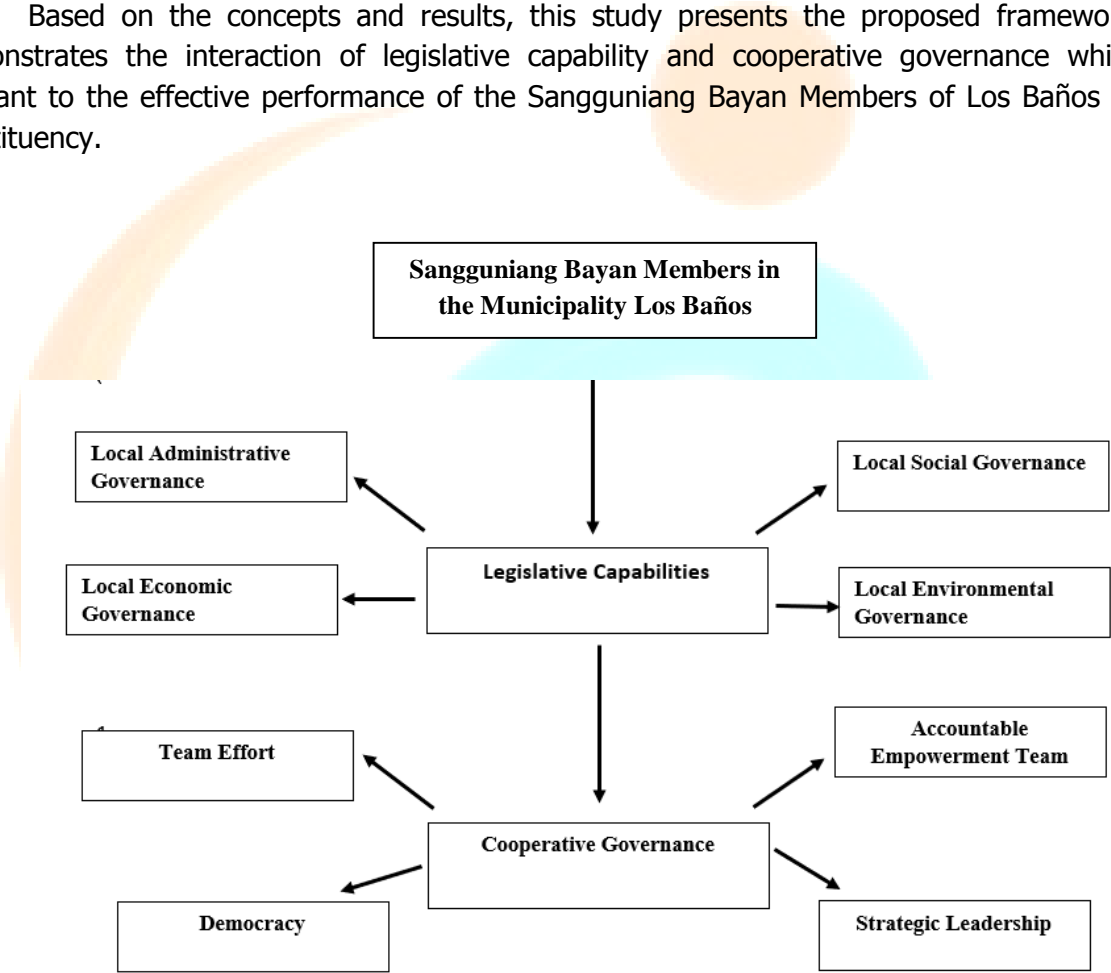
Based on the concepts and results, this study presents the proposed framewo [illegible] onstrates the interaction of legislative capability and cooperative governance whi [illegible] ant to the effective performance of the Sangguniang Bayan Members of Los Baños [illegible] ituency.

Sangguniang Bayan Members in the Municipality Los Baños

Local Administrative Governance

Local Social Governance

Legislative Capabilities

Local Economic Governance

Local Environmental Governance

Team Effort

Accountable Empowerment Team

Cooperative Governance

Democracy

Strategic Leadership